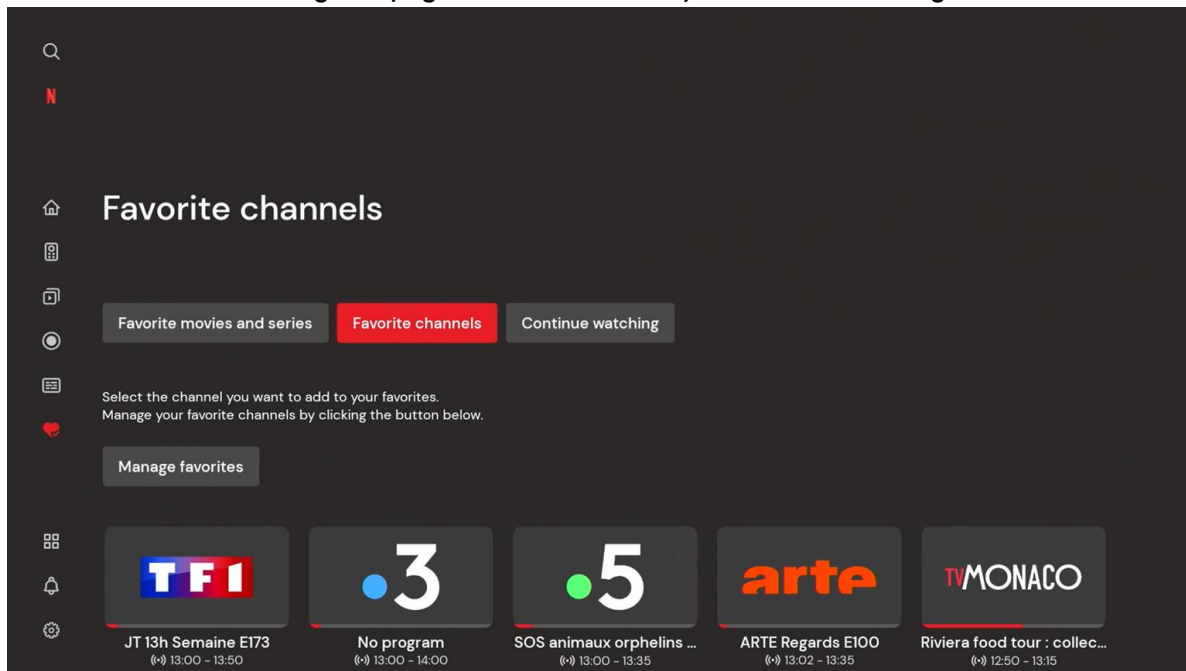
N

Favorite channels

Favorite movies and series
Favorite channels
Continue watching

Select the channel you want to add to your favorites.
Manage your favorite channels by clicking the button below.

Manage favorites

TF1
JT 13h Semaine E173
13:00 - 13:50

3
No program
13:00 - 14:00

5
SOS animaux orphelins ...
13:00 - 13:35

arte
ARTE Regards E100
13:02 - 13:35

TVMONACO
Riviera food tour : collec...
12:50 - 13:15